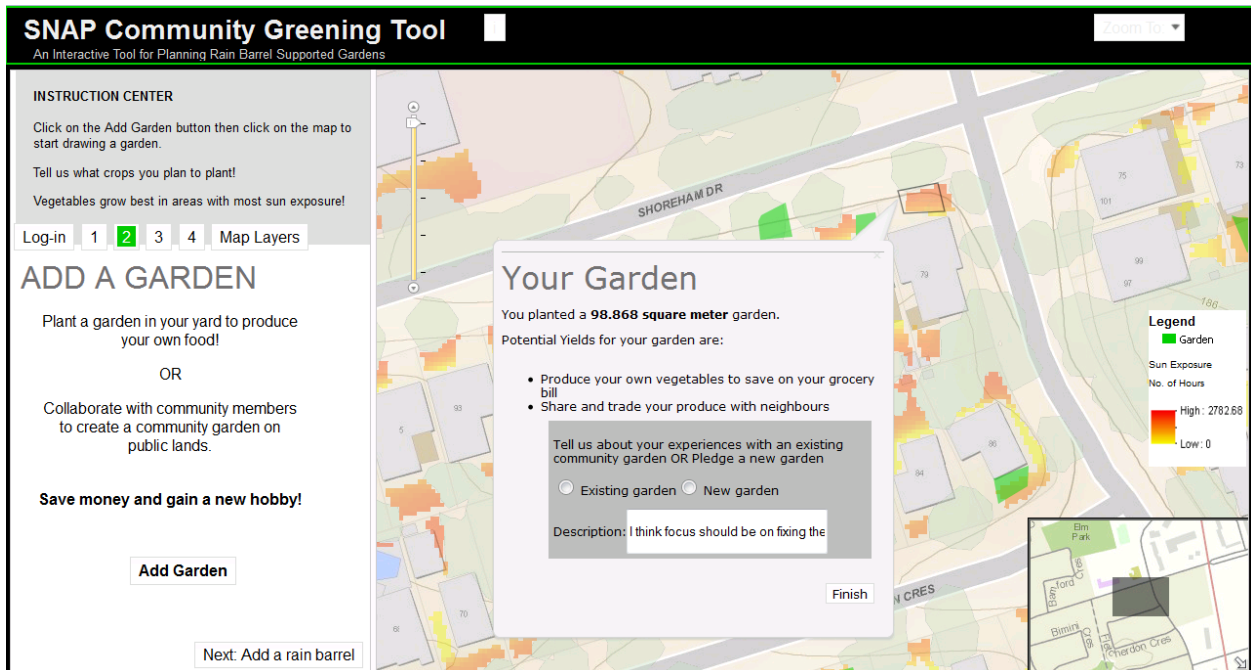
SNAP Community Greening Tool
An Interactive Tool for Planning Rain Barrel Supported Gardens

Zoom To

INSTRUCTION CENTER

Click on the Add Garden button then click on the map to start drawing a garden.

Tell us what crops you plan to plant!

Vegetables grow best in areas with most sun exposure!

Log-in 1 2 3 4 Map Layers

ADD A GARDEN

Plant a garden in your yard to produce your own food!

OR

Collaborate with community members to create a community garden on public lands.

Save money and gain a new hobby!

Add Garden

Next: Add a rain barrel

SHOREHAM DR

Your Garden

You planted a 98.868 square meter garden.

Potential Yields for your garden are:

• Produce your own vegetables to save on your grocery bill
• Share and trade your produce with neighbours

Tell us about your experiences with an existing community garden OR Pledge a new garden

Existing garden New garden

Description: I think focus should be on fixing the

Finish

Legend
Garden
Sun Exposure
No. of Hours
High : 2782.68
Low : 0

75
101
73
99
97
188
79
93
5
86
84
70
61
N CRES
Elm Park
Bamford
Bimini
Cherdon Cres